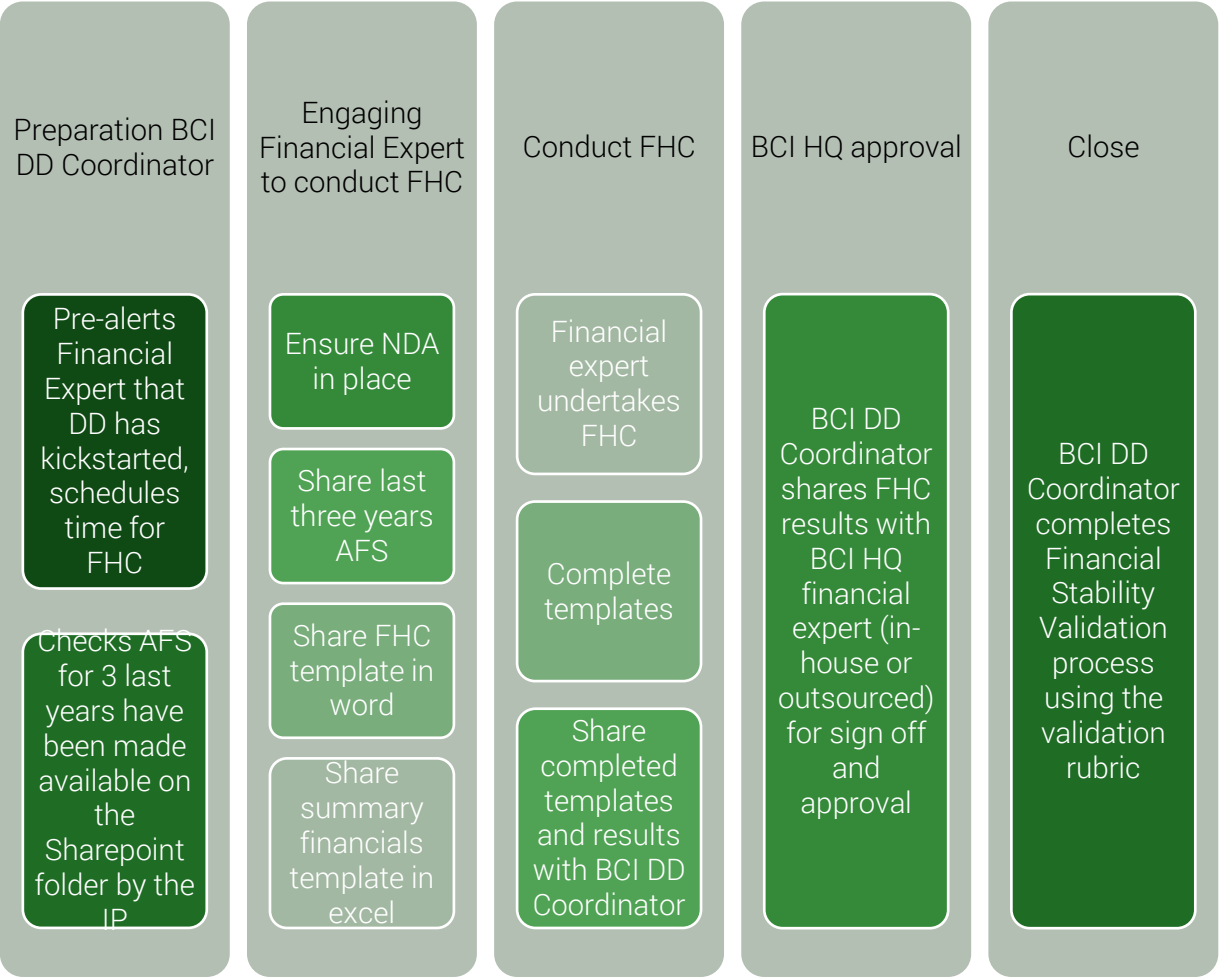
Preparation BCI DD Coordinator

Pre-alerts Financial Expert that DD has kickstarted, schedules time for FHC

Checks AFS for 3 last years have been made available on the Sharepoint folder by the IP

Engaging Financial Expert to conduct FHC

Ensure NDA in place

Share last three years AFS

Share FHC template in word

Share summary financials template in excel

Conduct FHC

Financial expert undertakes FHC

Complete templates

Share completed templates and results with BCI DD Coordinator

BCI HQ approval

BCI DD Coordinator shares FHC results with BCI HQ financial expert (in-house or outsourced) for sign off and approval

Close

BCI DD Coordinator completes Financial Stability Validation process using the validation rubric